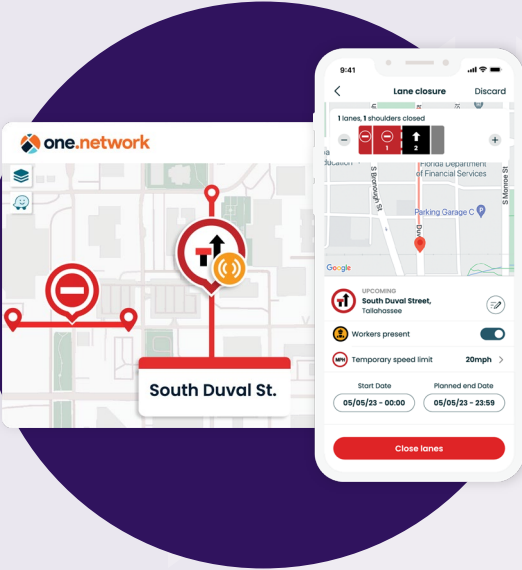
one.network

South Duval St.

9:41

Lane closure

Discard

1 lanes, 1 shoulders closed

1

2

Florida Department of Financial Services

S Bronough St

S Monroe St

Parking Garage C

S Duval

ucation

Google

UPCOMING

South Duval Street, Tallahassee

Workers present

MPH

Temporary speed limit

20mph

Start Date

Planned end Date

05/05/23 - 00:00

05/05/23 - 23:59

Close lanes